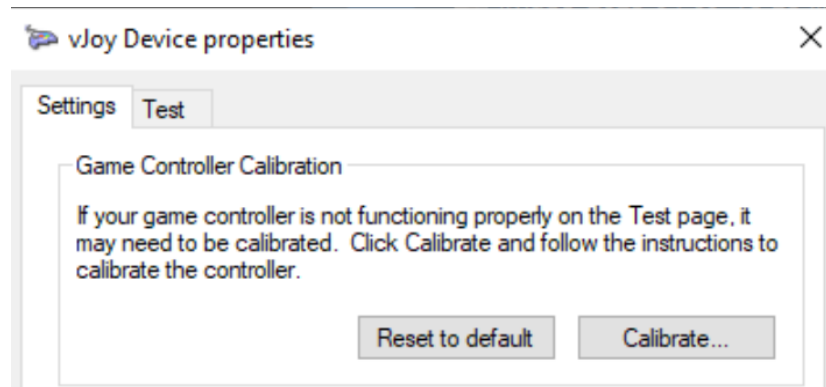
vJoy Device properties

×

Settings

Test

Game Controller Calibration

If your game controller is not functioning properly on the Test page, it may need to be calibrated. Click Calibrate and follow the instructions to calibrate the controller.

Reset to default

Calibrate...